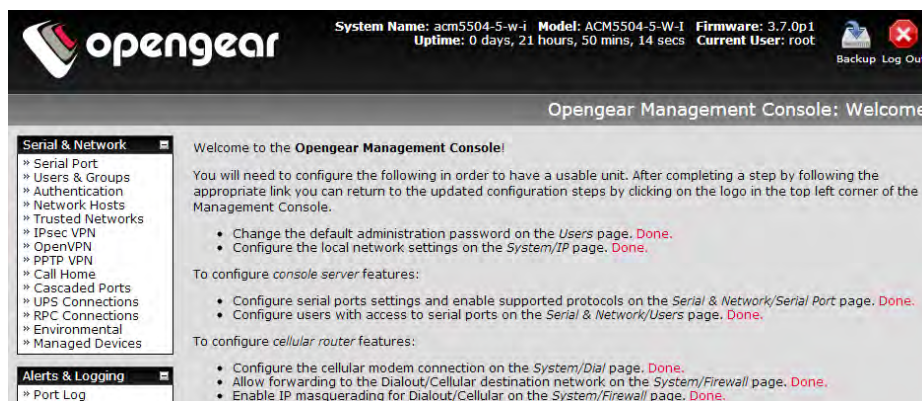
opengear

System Name: acm5504-5-w-i Model: ACM5504-5-W-I Firmware: 3.7.0p1
Uptime: 0 days, 21 hours, 50 mins, 14 secs Current User: root

Backup Log Ou

Opengear Management Console: Welcome

Serial & Network
» Serial Port
» Users & Groups
» Authentication
» Network Hosts
» Trusted Networks
» IPsec VPN
» OpenVPN
» PPTP VPN
» Call Home
» Cascaded Ports
» UPS Connections
» RPC Connections
» Environmental
» Managed Devices

Alerts & Logging
» Port Log

Welcome to the Opengear Management Console!

You will need to configure the following in order to have a usable unit. After completing a step by following the appropriate link you can return to the updated configuration steps by clicking on the logo in the top left corner of the Management Console.

• Change the default administration password on the Users page. Done.
• Configure the local network settings on the System/IP page. Done.

To configure console server features:

• Configure serial ports settings and enable supported protocols on the Serial & Network/Serial Port page. Done.
• Configure users with access to serial ports on the Serial & Network/Users page. Done.

To configure cellular router features:

• Configure the cellular modem connection on the System/Dial page. Done.
• Allow forwarding to the Dialout/Cellular destination network on the System/Firewall page. Done.
• Enable IP masquerading for Dialout/Cellular on the System/Firewall page. Done.